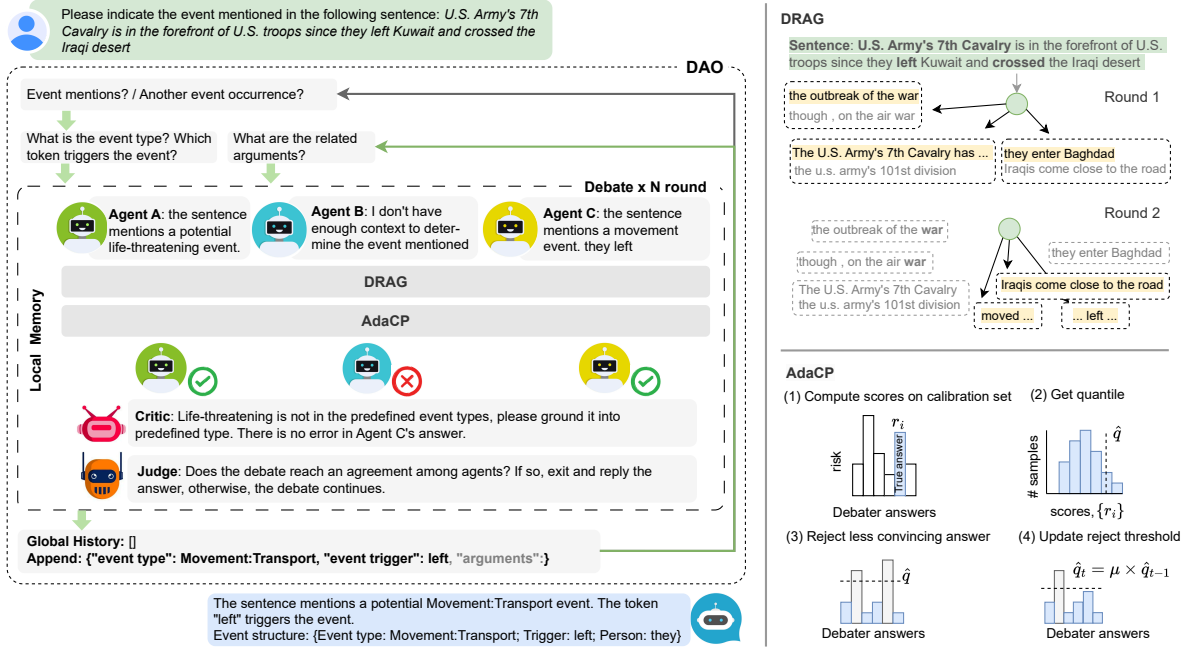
Please indicate the event mentioned in the following sentence: U.S. Army's 7th Cavalry is in the forefront of U.S. troops since they left Kuwait and crossed the Iraqi desert

DAO

Event mentions? / Another event occurrence?

What is the event type? Which token triggers the event?

What are the related arguments?

Debate x N round

Agent A: the sentence mentions a potential life-threatening event.

Agent B: I don't have enough context to determine the event mentioned

Agent C: the sentence mentions a movement event. they left

Local Memory

DRAG

AdaCP

Critic: Life-threatening is not in the predefined event types, please ground it into predefined type. There is no error in Agent C's answer.

Judge: Does the debate reach an agreement among agents? If so, exit and reply the answer, otherwise, the debate continues.

Global History: []
Append: {"event type": Movement:Transport, "event trigger": left, "arguments":}

The sentence mentions a potential Movement:Transport event. The token "left" triggers the event.
Event structure: {Event type: Movement:Transport; Trigger: left; Person: they}

DRAG

Sentence: U.S. Army's 7th Cavalry is in the forefront of U.S. troops since they left Kuwait and crossed the Iraqi desert

Round 1

the outbreak of the war
though , on the air war

The U.S. Army's 7th Cavalry has ...
the u.s. army's 101st division

they enter Baghdad
Iraqis come close to the road

Round 2

the outbreak of the war

though , on the air war

The U.S. Army's 7th Cavalry
the u.s. army's 101st division

they enter Baghdad

Iraqis come close to the road

moved ...

... left ...

AdaCP

(1) Compute scores on calibration set

$r_i$

risk

true answer

Debater answers

(2) Get quantile

$\hat{q}$

# samples

scores, $\{r_i\}$

(3) Reject less convincing answer

$\hat{q}$

Debater answers

(4) Update reject threshold

$\hat{q}_t = \mu \times \hat{q}_{t-1}$

Debater answers